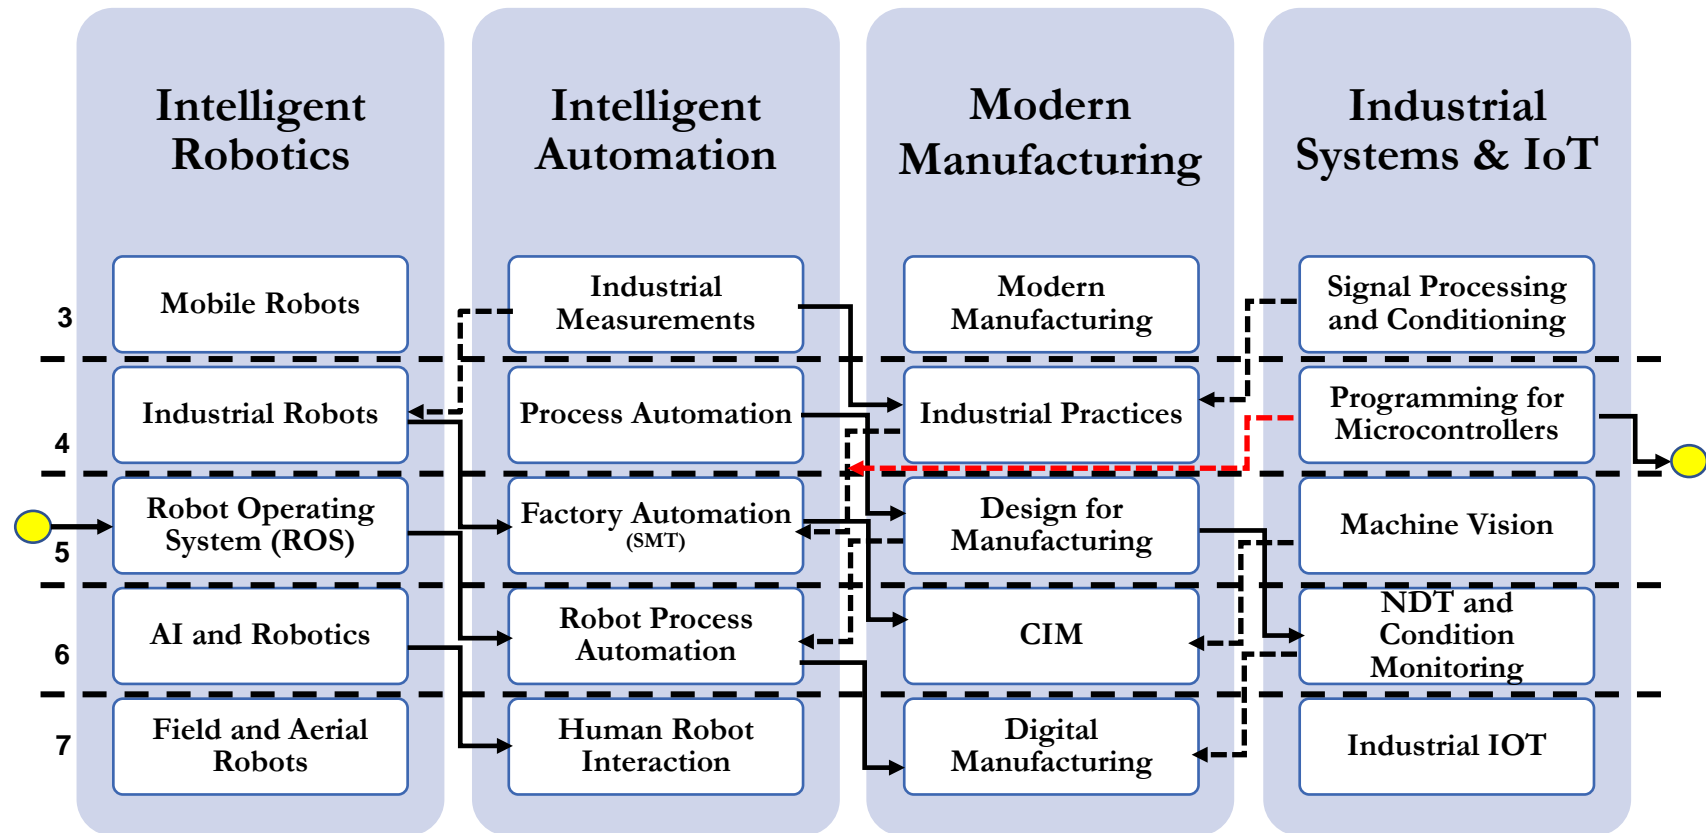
Intelligent Robotics

Intelligent Automation

Modern Manufacturing

Industrial Systems & IoT

3

Mobile Robots

Industrial Measurements

Modern Manufacturing

Signal Processing and Conditioning

4

Industrial Robots

Process Automation

Industrial Practices

Programming for Microcontrollers

5

Robot Operating System (ROS)

Factory Automation (SMT)

Design for Manufacturing

Machine Vision

6

AI and Robotics

Robot Process Automation

CIM

NDT and Condition Monitoring

7

Field and Aerial Robots

Human Robot Interaction

Digital Manufacturing

Industrial IOT